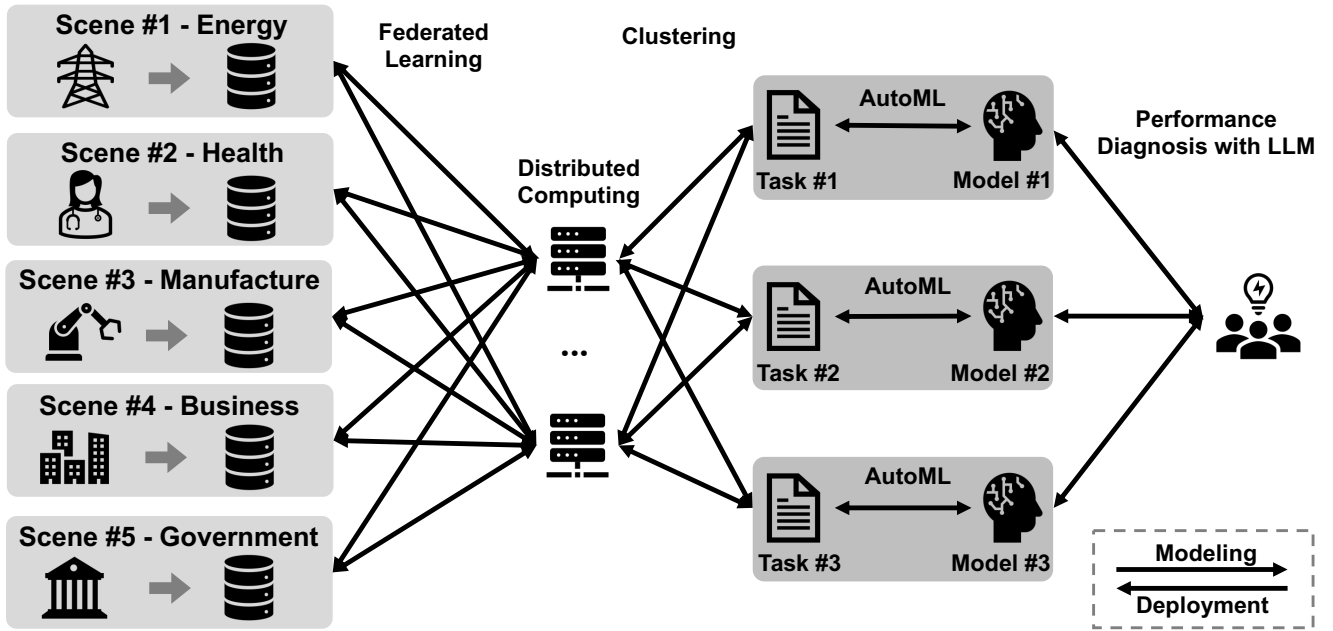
Scene #1 - Energy

Scene #2 - Health

Scene #3 - Manufacture

Scene #4 - Business

Scene #5 - Government

Federated Learning

Clustering

Distributed Computing

...

AutoML

Task #1

Model #1

AutoML

Task #2

Model #2

AutoML

Task #3

Model #3

Performance Diagnosis with LLM

Modeling

Deployment